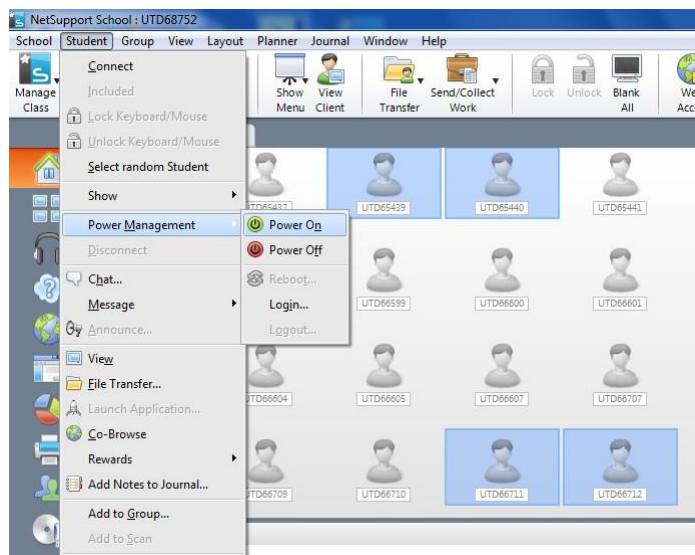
NetSupport School : UTD68752

School Student Group View Layout Planner Journal Window Help

Manage Class

Show Menu

View Client

File Transfer

Send/Collect Work

Lock

Unlock

Blank All

We Acc

Connect
Included
Lock Keyboard/Mouse
Unlock Keyboard/Mouse
Select random Student
Show
Power Management
Disconnect
Chat...
Message
Announce...
View
File Transfer...
Launch Application...
Co-Browse
Rewards
Add Notes to Journal...
Add to Group...
Add to Scan

Power On
Power Off
Reboot...
Login...
Logout...

UTD65437
UTD65439
UTD65440
UTD65441
UTD66599
UTD66600
UTD66601
UTD66604
UTD66605
UTD66607
UTD66707
UTD66709
UTD66710
UTD66711
UTD66712